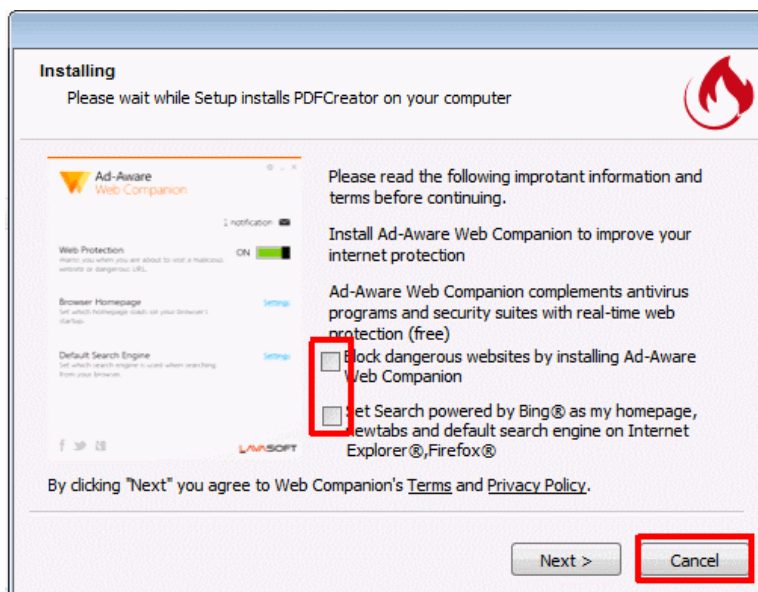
Installing
Please wait while Setup installs PDFCreator on your computer

Ad-Aware
Web Companion

1 notification

Web Protection
Warns you when you are about to visit a malicious website or dangerous URL.
ON

Browser Homepage
Set which homepage loads on your browser's startup.
Settings

Default Search Engine
Set which search engine is used when searching from your browser.
Settings

LAVASOFT

Please read the following improtant information and terms before continuing.

Install Ad-Aware Web Companion to improve your internet protection

Ad-Aware Web Companion complements antivirus programs and security suites with real-time web protection (free)

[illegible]lock dangerous websites by installing Ad-Aware Web Companion

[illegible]et Search powered by Bing® as my homepage, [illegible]ewtabs and default search engine on Internet Explorer®,Firefox®

By clicking "Next" you agree to Web Companion's Terms and Privacy Policy.

Next >
Cancel